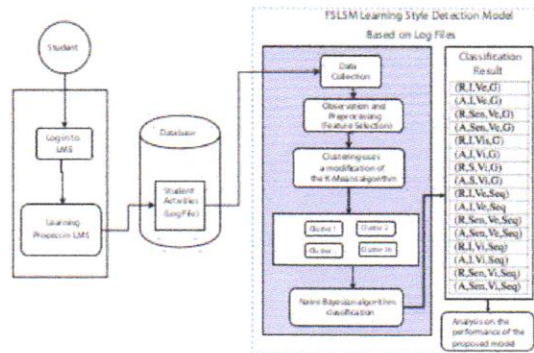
FSLSM Learning Style Detection Model Based on Log Files

Student

Login to LMS

Learning Process in LMS

Database

Student Activities (Log File)

Data Collection

Observation and Preprocessing (Feature Selection)

Clustering uses a modification of the K-Means algorithm

Cluster 1

Cluster 2

Cluster 3

Cluster 16

Naive Bayesian algorithm classification

Classification Result

(R,I,Ve,G)
(A,I,Ve,G)
(R,Sen,Ve,G)
(A,Sen,Ve,G)
(R,I,Vis,G)
(A,I,Vi,G)
(R,S,Vi,G)
(A,S,Vi,G)
(R,I,Ve,Seq)
(A,I,Ve,Seq)
(R,Sen,Ve,Seq)
(A,Sen,Ve,Seq)
(R,I,Vi,Seq)
(A,I,Vi,Seq)
(R,Sen,Vi,Seq)
(A,Sen,Vi,Seq)

Analysis on the performance of the proposed model